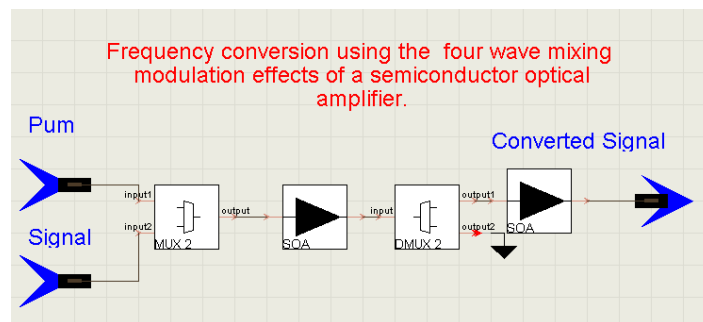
Frequency conversion using the four wave mixing modulation effects of a semiconductor optical amplifier.

Pum

Signal

input1
input2
MUX 2
output
SOA
input
DMUX 2
output1
output2
SOA

Converted Signal